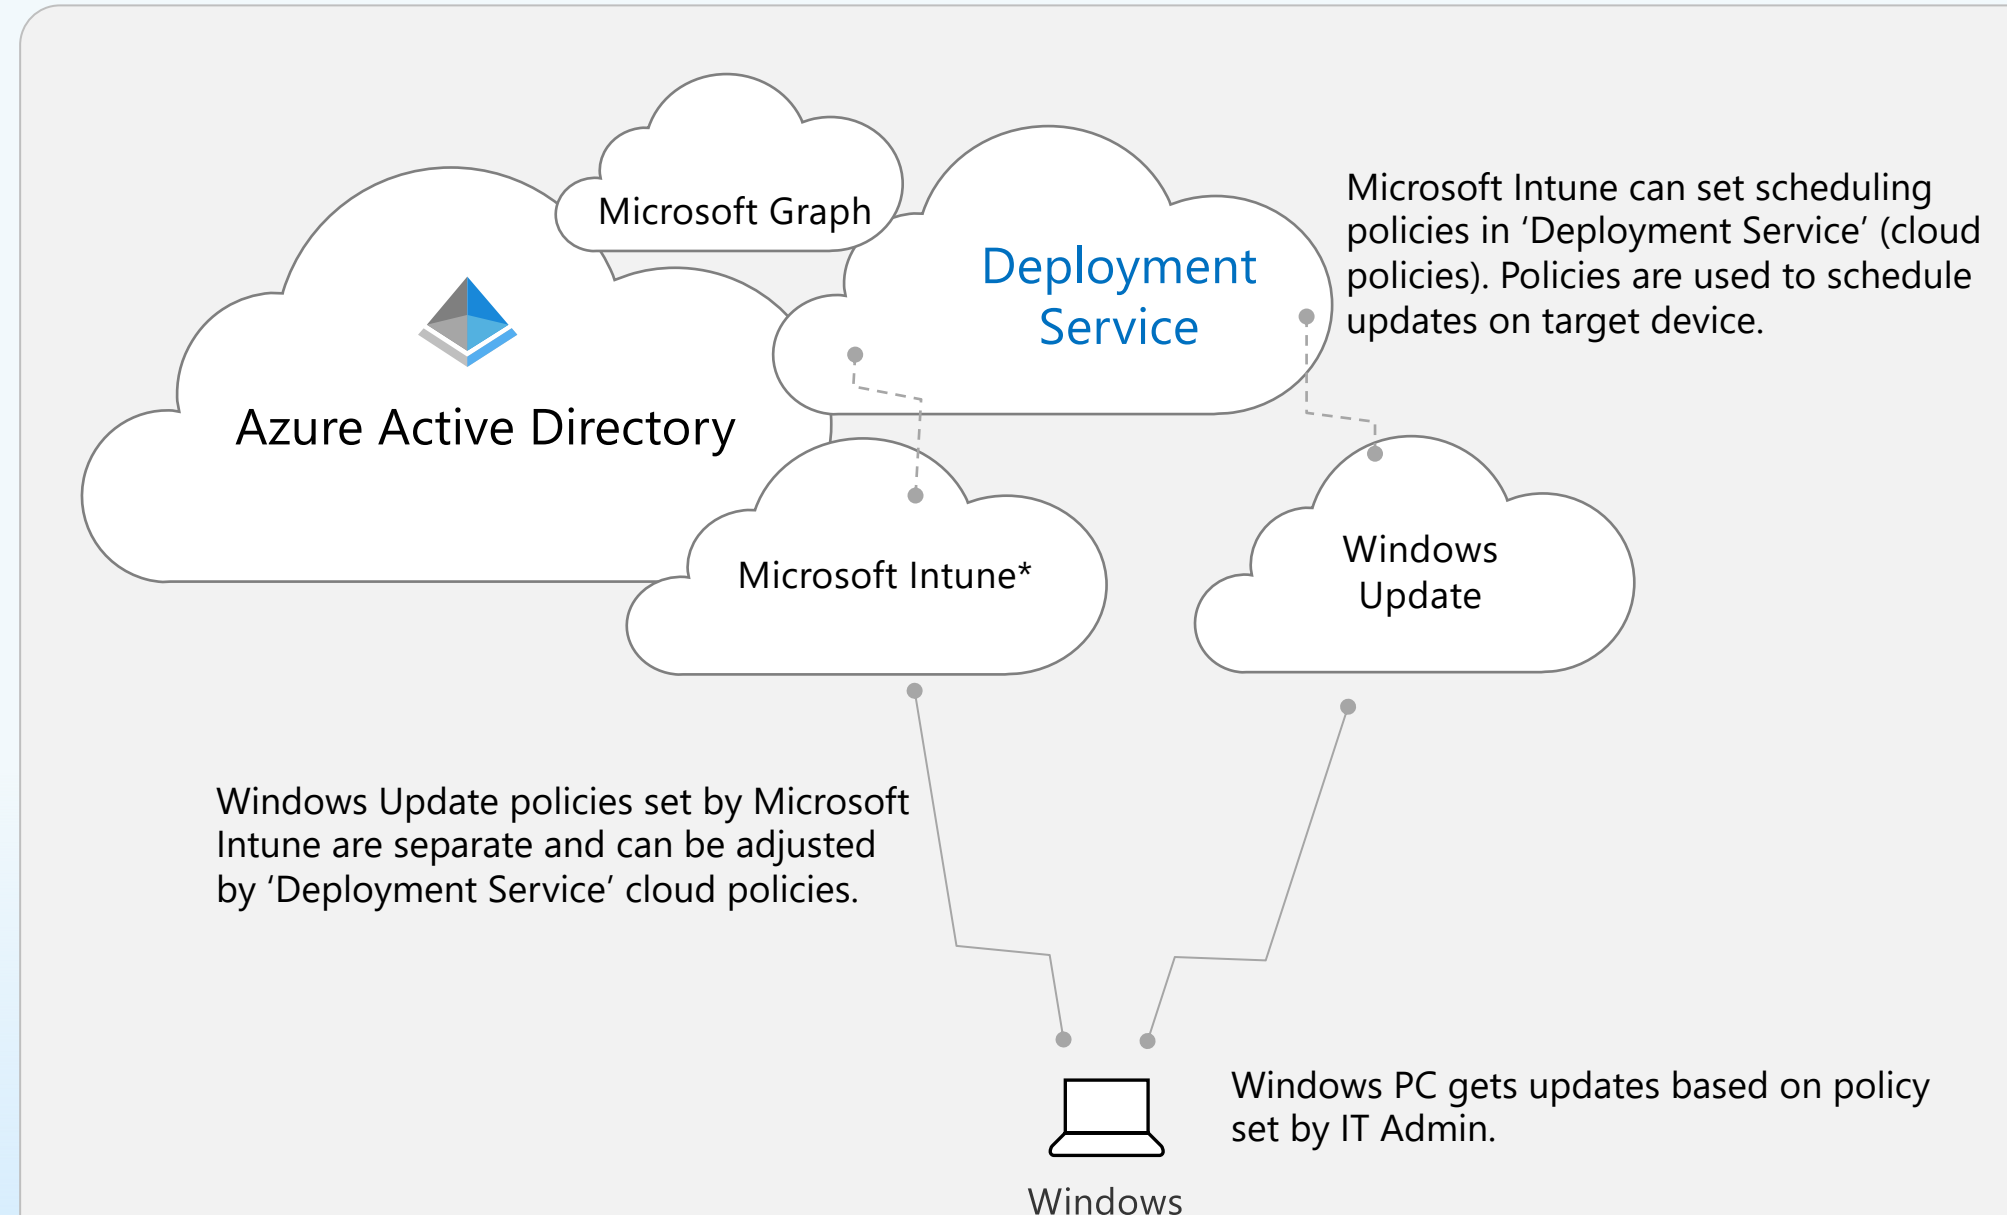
Microsoft Graph

Azure Active Directory

Deployment Service

Microsoft Intune can set scheduling policies in ‘Deployment Service’ (cloud policies). Policies are used to schedule updates on target device.

Microsoft Intune*

Windows Update

Windows Update policies set by Microsoft Intune are separate and can be adjusted by ‘Deployment Service’ cloud policies.

Windows PC gets updates based on policy set by IT Admin.

Windows